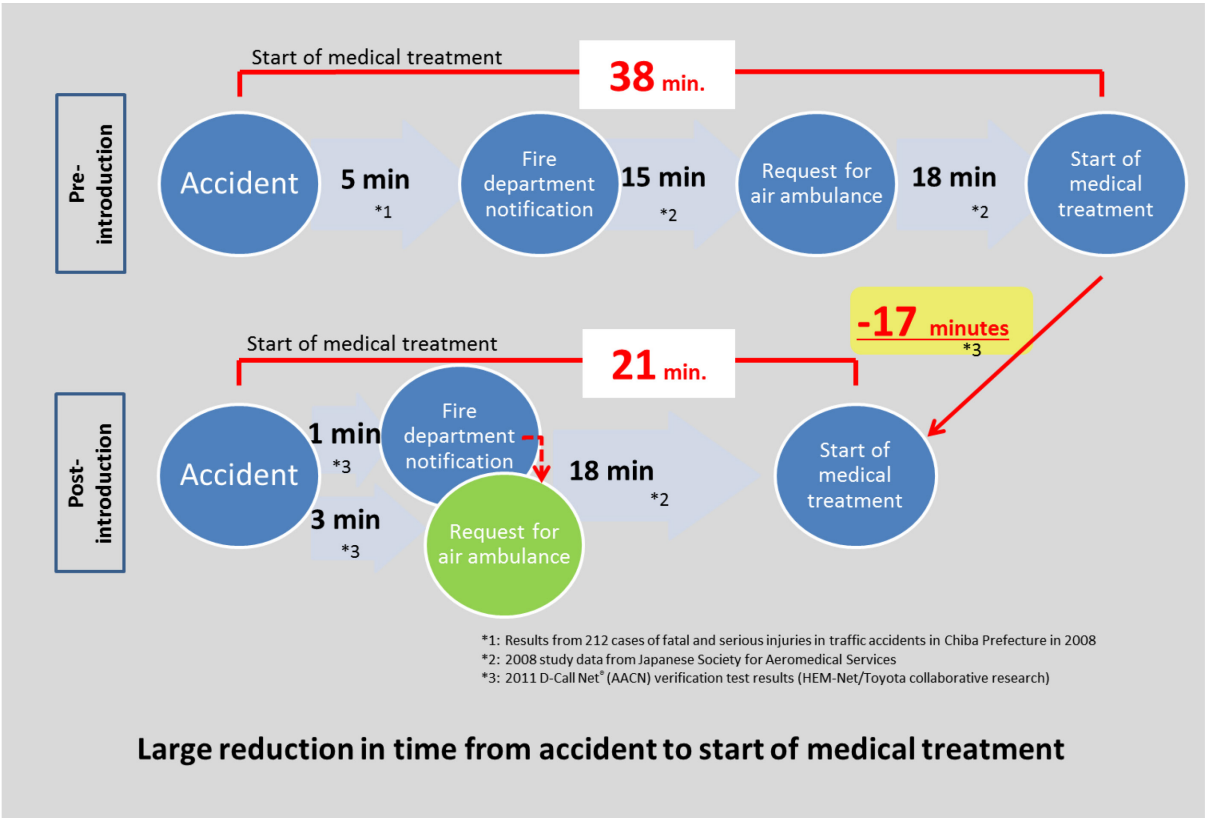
Start of medical treatment

38 min.

Pre-introduction

Accident

5 min
*1

Fire department notification

15 min
*2

Request for air ambulance

18 min
*2

Start of medical treatment

-17 minutes
*3

Start of medical treatment

21 min.

Post-introduction

Accident

1 min
*3

Fire department notification

3 min
*3

Request for air ambulance

18 min
*2

Start of medical treatment

*1: Results from 212 cases of fatal and serious injuries in traffic accidents in Chiba Prefecture in 2008
*2: 2008 study data from Japanese Society for Aeromedical Services
*3: 2011 D-Call Net® (AACN) verification test results (HEM-Net/Toyota collaborative research)

Large reduction in time from accident to start of medical treatment